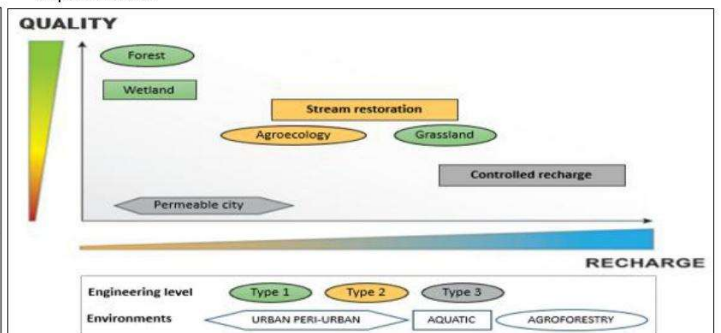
QUALITY

Forest

Wetland

Stream restoration

Agroecology

Grassland

Controlled recharge

Permeable city

RECHARGE

Engineering level Type 1 Type 2 Type 3

Environments URBAN PERI-URBAN AQUATIC AGROFORESTRY